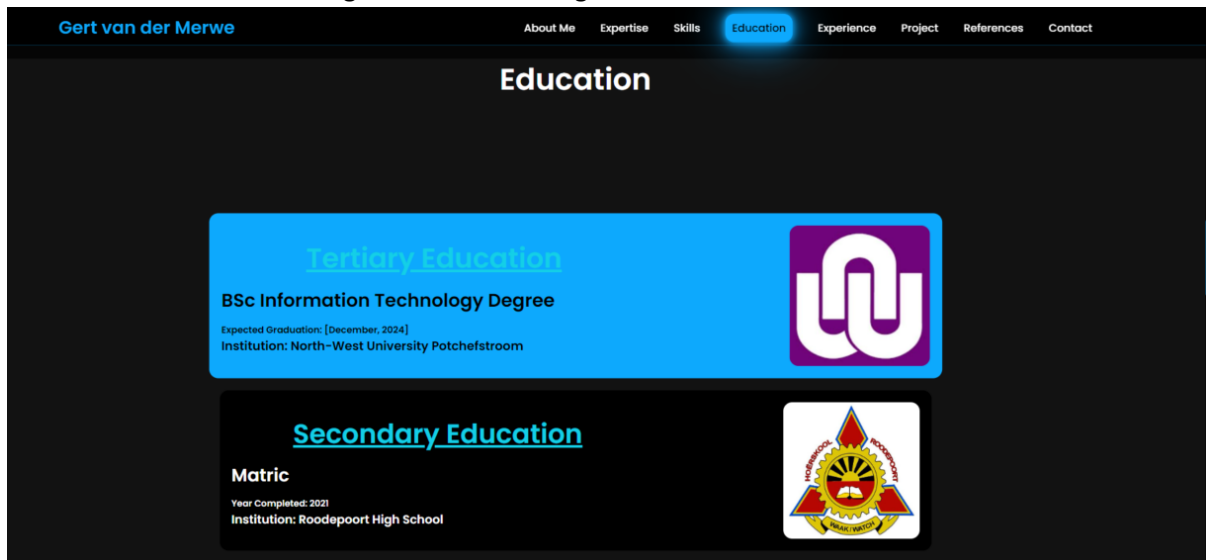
Gert van der Merwe

About Me Expertise Skills Education Experience Project References Contact

Education

Tertiary Education

BSc Information Technology Degree

Expected Graduation: [December, 2024]

Institution: North-West University Potchefstroom

Secondary Education

Matric

Year Completed: 2021

Institution: Roodepoort High School

HOËRSKOOL ROODEPOORT

WAAK / WATCH